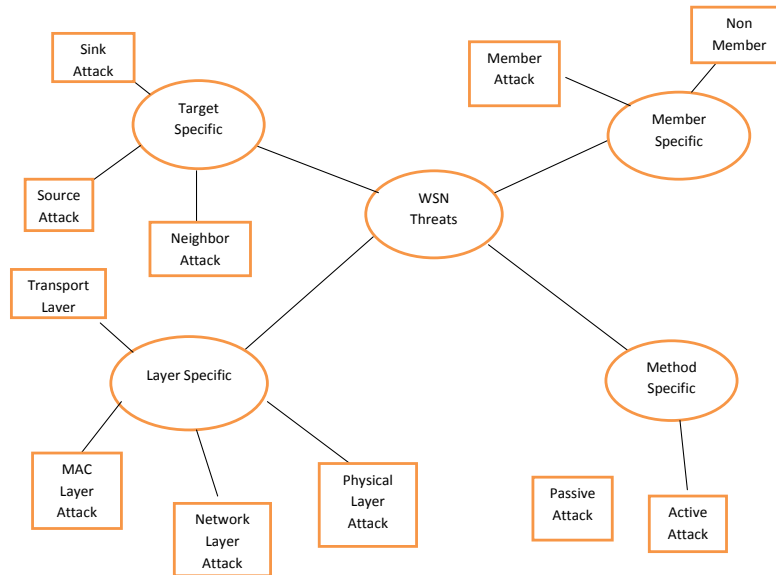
Sink Attack

Target Specific

Source Attack

Neighbor Attack

Member Attack

Non Member

Member Specific

WSN Threats

Transport Layer

Layer Specific

MAC Layer Attack

Network Layer Attack

Physical Layer Attack

Method Specific

Passive Attack

Active Attack